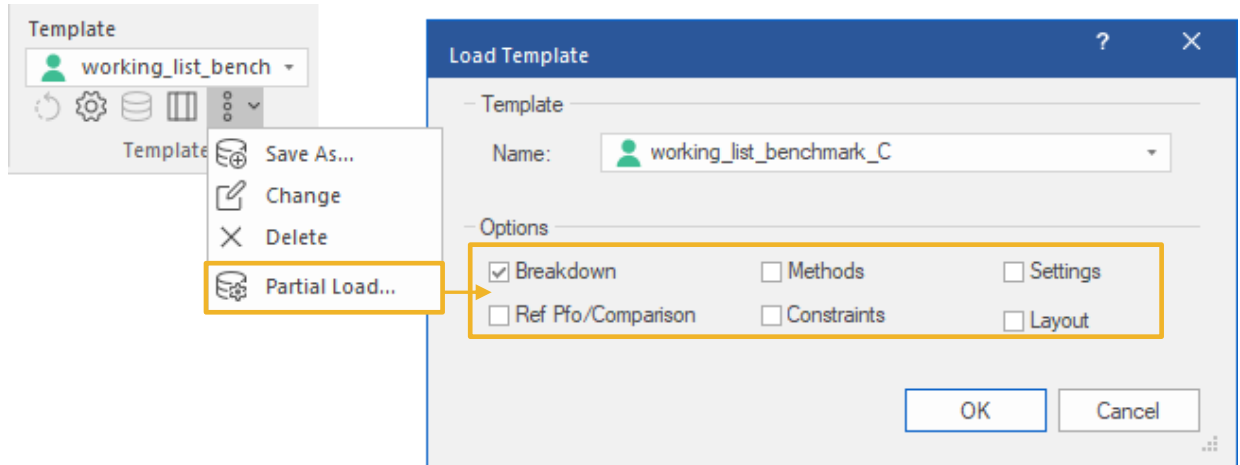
Template
working_list_bench
Template
Save As...
Change
Delete
Partial Load...

Load Template
?
Template
Name: working_list_benchmark_C
Options
Breakdown
Methods
Settings
Ref Pfo/Comparison
Constraints
Layout
OK
Cancel